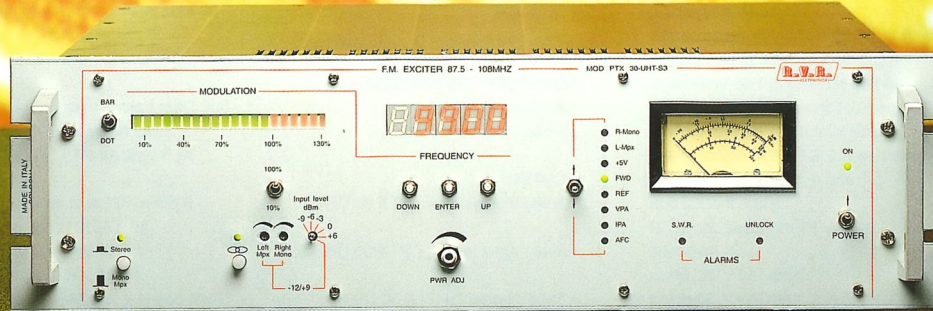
F.M. EXCITER 87.5 - 108MHZ

MOD PTX 30-UHT-S3

R.V.R.

BAR

DOT

MODULATION

10%

40%

70%

100%

130%

FREQUENCY

DOWN

ENTER

UP

R-Mono

L-Mpx

+5V

FWD

REF

VPA

IPA

AFC

S.W.R.

UNLOCK

ALARMS

ON

POWER

MADE IN ITALY

100%

10%

Input level dBm

-9 -6 -3 0 +6

Left Mpx

Right Mono

-12/+9

Stereo

Mono Mpx

PWR ADJ